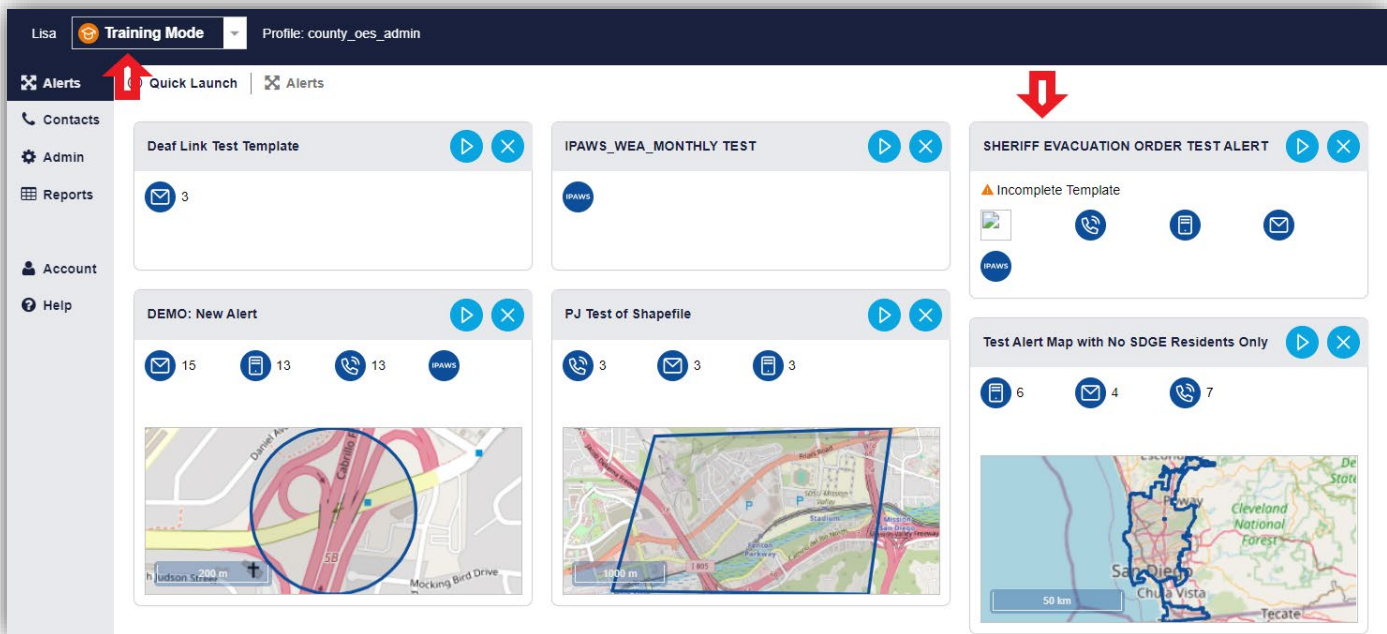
Lisa Training Mode Profile: county_oes_admin

Alerts
Contacts
Admin
Reports
Account
Help

Quick Launch | Alerts

Deaf Link Test Template
3

IPAWS_WEA_MONTHLY TEST
IPAWS

SHERIFF EVACUATION ORDER TEST ALERT
Incomplete Template
IPAWS

DEMO: New Alert
15 13 13 IPAWS
Daniel Ave
Cabrillo Fwy
5B
200 m
h Judson Street
Mocking Bird Drive

PJ Test of Shapefile
3 3 3
1000 m
I 805
Stadium
Mission
Parkway

Test Alert Map with No SDGE Residents Only
6 4 7
Escondido
Poway
Cleveland National Forest
San Diego
Chula Vista
Tecate
50 km